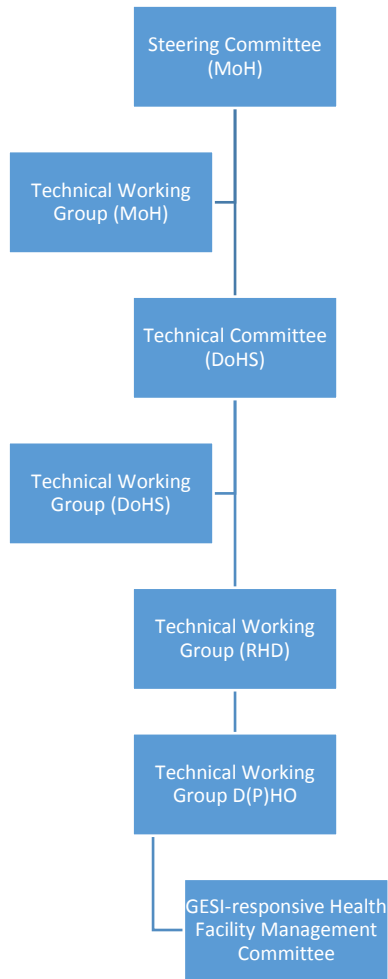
Steering Committee (MoH)

Technical Working Group (MoH)

Technical Committee (DoHS)

Technical Working Group (DoHS)

Technical Working Group (RHD)

Technical Working Group D(P)HO

GESI-responsive Health Facility Management Committee